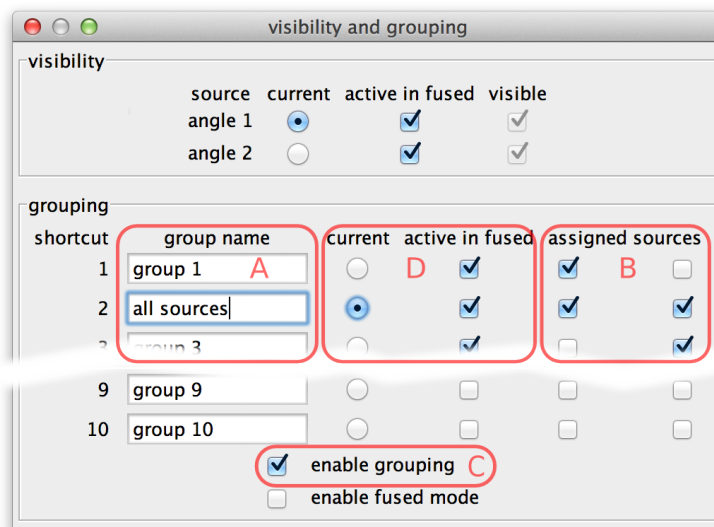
visibility and grouping

visibility

| source | current | active in fused | visible |
|---|---|---|---|
| angle 1 | | | |
| angle 2 | | | |

grouping

| shortcut | group name | current | active in fused | assigned sources | |
|---|---|---|---|---|---|
| 1 | group 1 | | | | |
| 2 | all sources | | | | |
| 3 | group 3 | | | | |
| 9 | group 9 | | | | |
| 10 | group 10 | | | | |

A D B

enable grouping C

enable fused mode